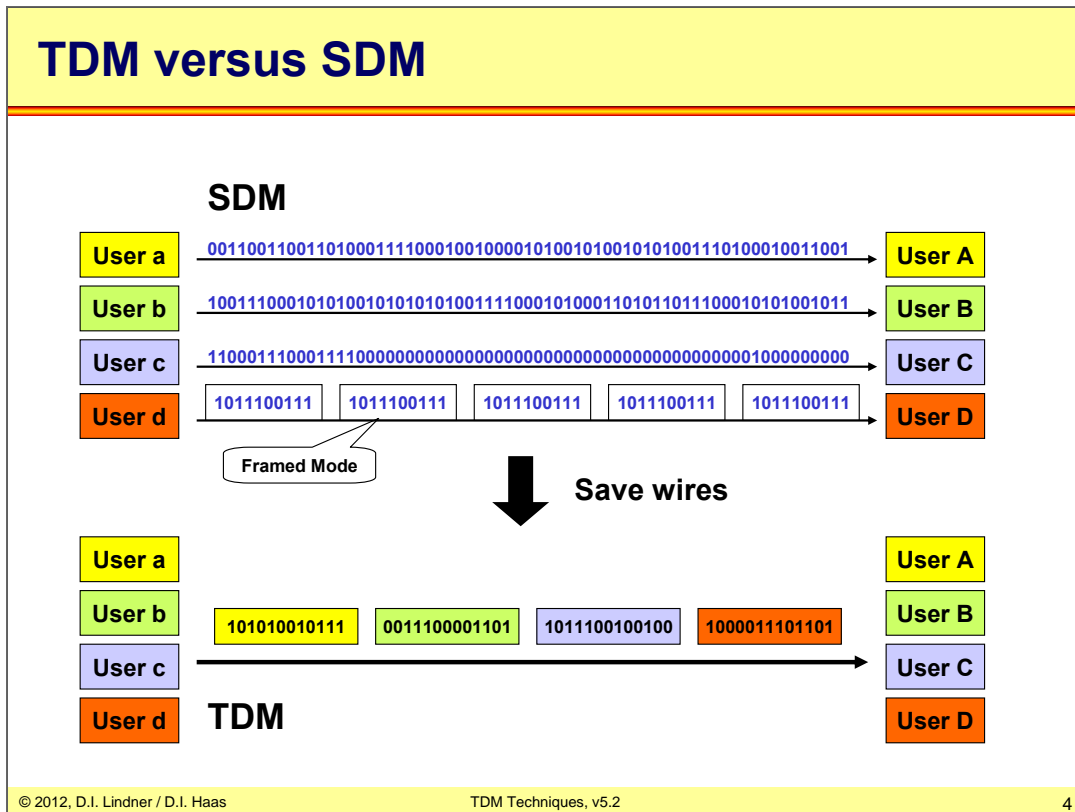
TDM versus SDM

SDM

User a
0011001100110100011110001001000010100101001010100111010001001100 1
User A

User b
10011100010101001010101010011110001010001101011011100010101001011
User B

User c
1100011100011110000000000000000000000000000000000000000001000000000
User C

User d
1011100111 1011100111 1011100111 1011100111 1011100111
User D

Framed Mode

Save wires

User a
User A

User b
User B

101010010111 0011100001101 1011100100100 1000011101101

User c
User C

User d
TDM
User D

© 2012, D.I. Lindner / D.I. Haas
TDM Techniques, v5.2
4